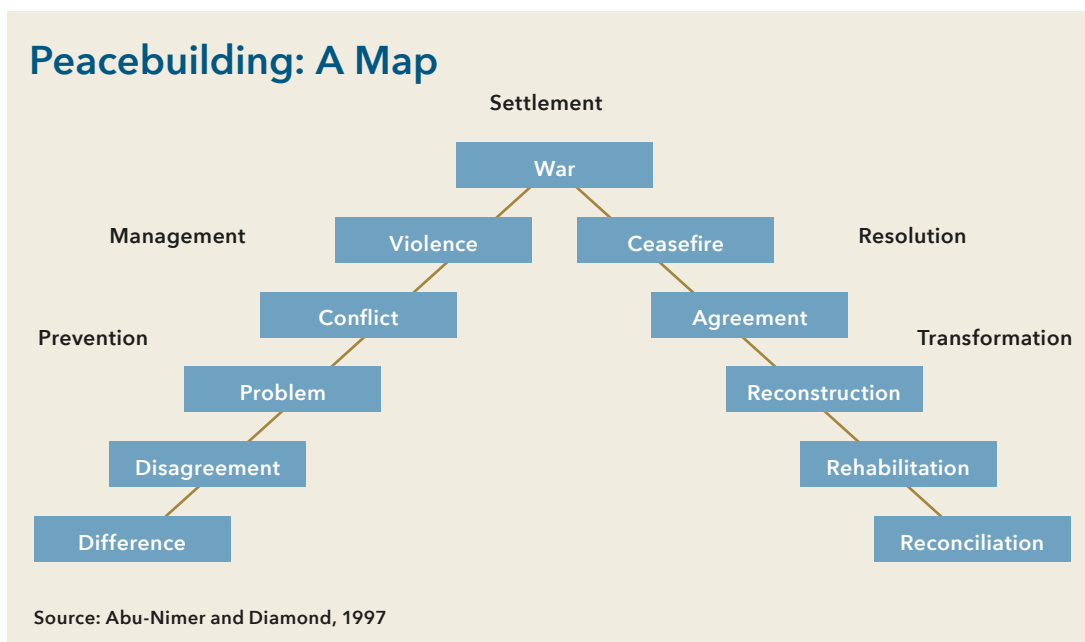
Peacebuilding: A Map

Settlement

War

Management

Violence

Ceasefire

Resolution

Conflict

Agreement

Prevention

Transformation

Problem

Reconstruction

Disagreement

Rehabilitation

Difference

Reconciliation

Source: Abu-Nimer and Diamond, 1997